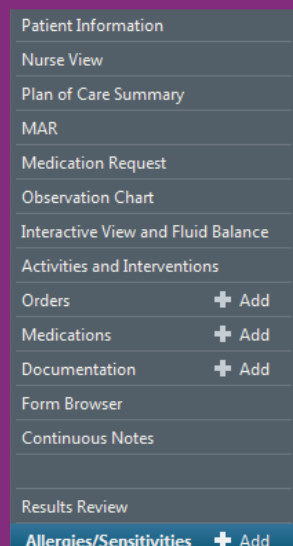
Patient Information
Nurse View
Plan of Care Summary
MAR
Medication Request
Observation Chart
Interactive View and Fluid Balance
Activities and Interventions
Orders ✚ Add
Medications ✚ Add
Documentation ✚ Add
Form Browser
Continuous Notes

Results Review
Allergies/Sensitivities ✚ Add